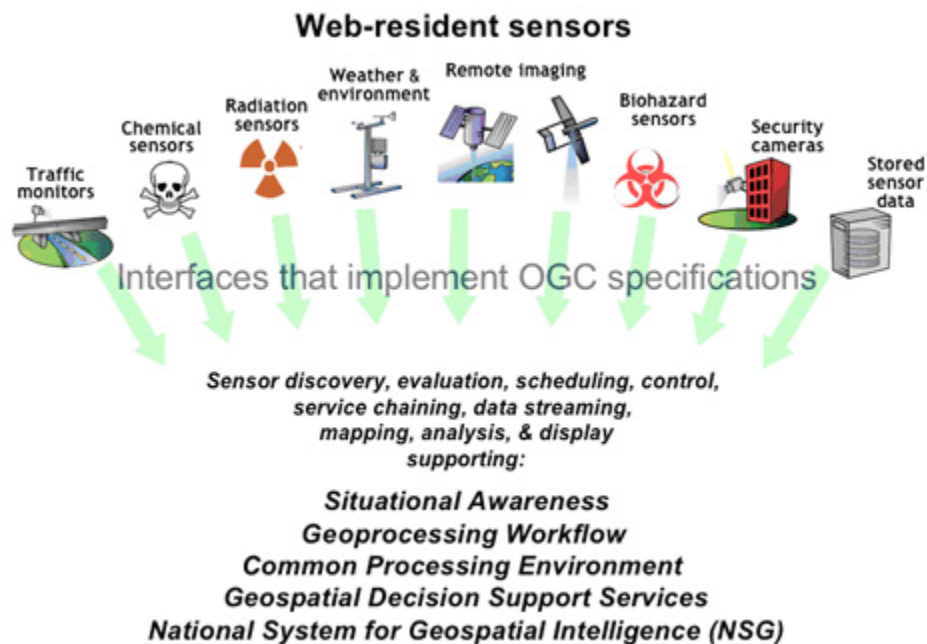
Web-resident sensors

Traffic monitors

Chemical sensors

Radiation sensors

Weather & environment

Remote imaging

Biohazard sensors

Security cameras

Stored sensor data

Interfaces that implement OGC specifications

Sensor discovery, evaluation, scheduling, control, service chaining, data streaming, mapping, analysis, & display supporting:

Situational Awareness
Geoprocessing Workflow
Common Processing Environment
Geospatial Decision Support Services
National System for Geospatial Intelligence (NSG)